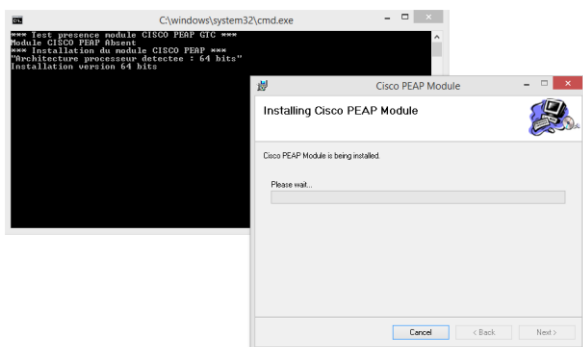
C:\windows\system32\cmd.exe

*** Test presence module CISCO PEAP GTC ***
Module CISCO PEAP Absent
*** Installation du module CISCO PEAP ***
"Architecture processeur detectee : 64 bits"
Installation version 64 bits

Cisco PEAP Module

Installing Cisco PEAP Module

Cisco PEAP Module is being installed.

Please wait...

Cancel
< Back
Next >